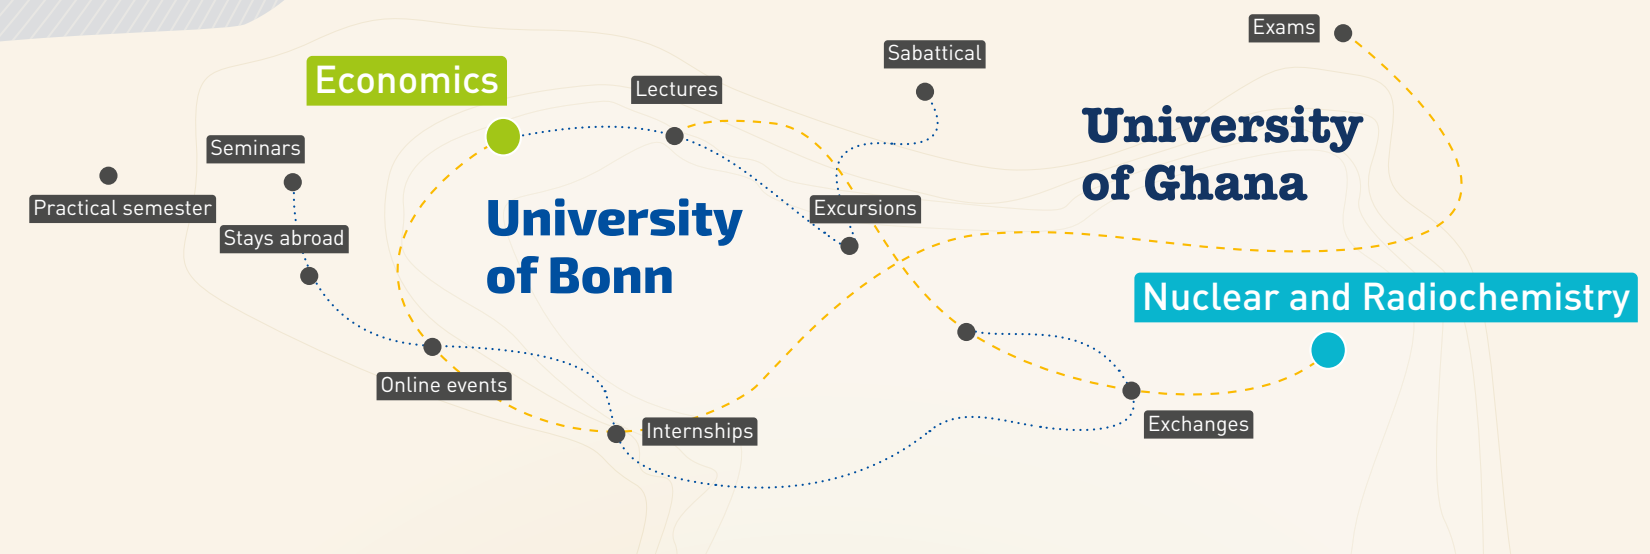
Exams

Sabbatical

Economics

Lectures

University of Ghana

Seminars

Practical semester

Stays abroad

University of Bonn

Excursions

Nuclear and Radiochemistry

Online events

Internships

Exchanges